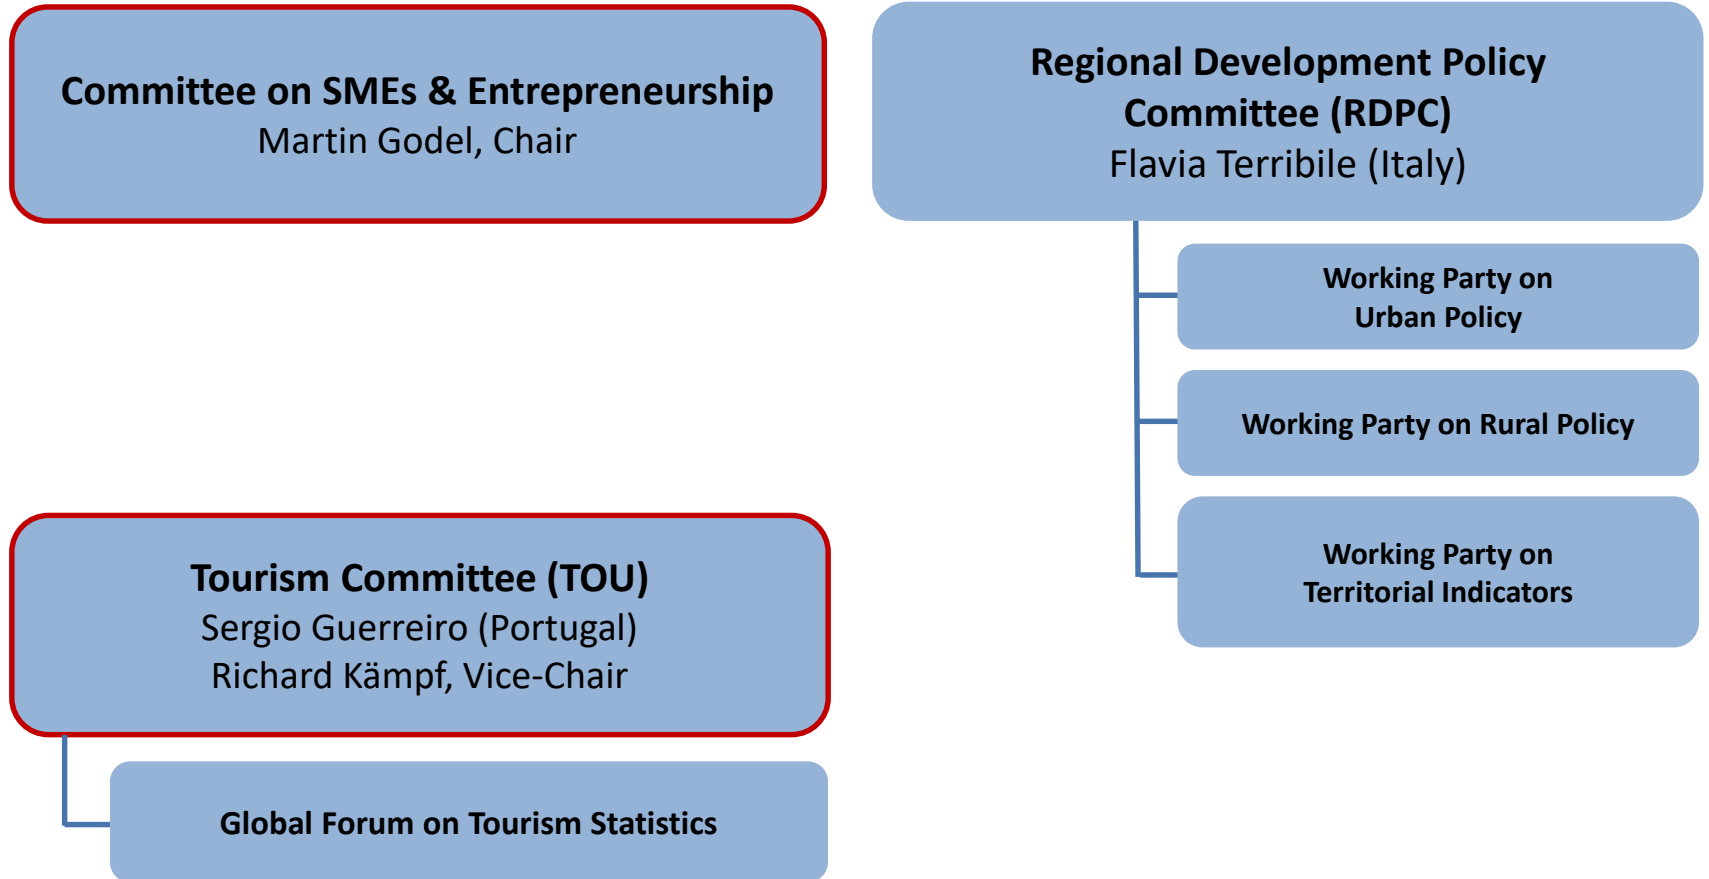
Committee on SMEs & Entrepreneurship
Martin Godel, Chair

Regional Development Policy Committee (RDPC)
Flavia Terribile (Italy)

Working Party on Urban Policy

Working Party on Rural Policy

Working Party on Territorial Indicators

Tourism Committee (TOU)
Sergio Guerreiro (Portugal)
Richard Kämpf, Vice-Chair

Global Forum on Tourism Statistics